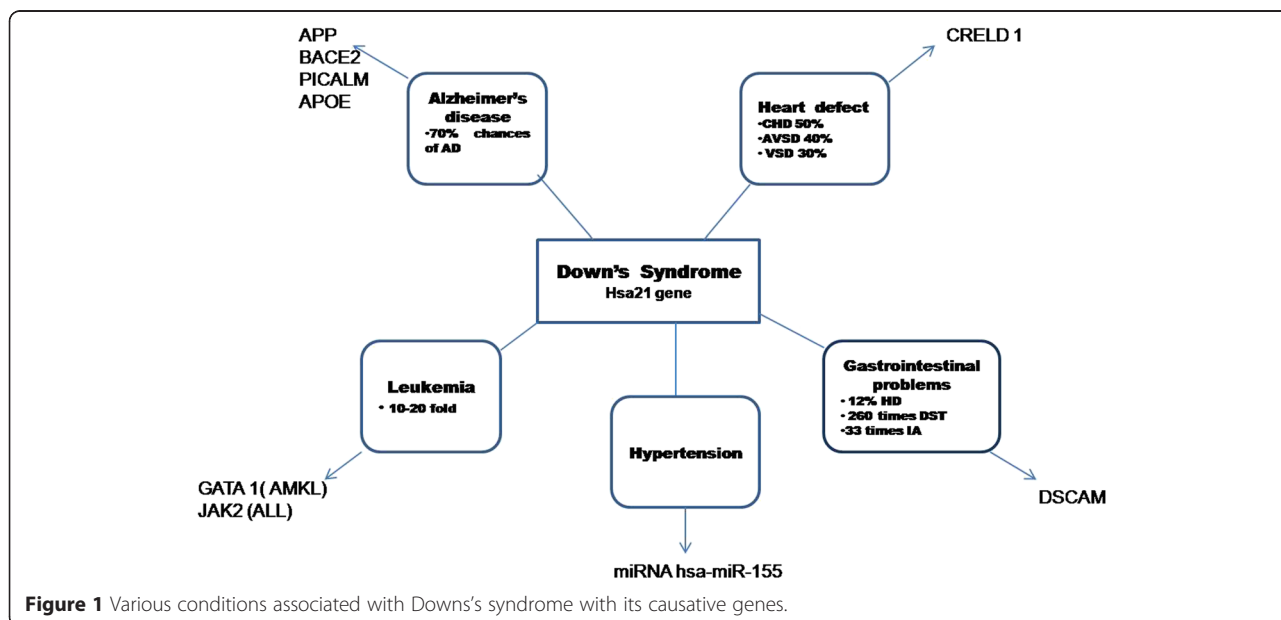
APP
BACE2
PICALM
APOE

Alzheimer's disease
-70% chances of AD

CRELD 1

Heart defect
-CHD 50%
-AVSD 40%
- VSD 30%

Down's Syndrome
Hsa21 gene

Leukemia
• 10-20 fold

GATA 1( AMKL)
JAK2 (ALL)

Hypertension

miRNA hsa-miR-155

Gastrointestinal problems
• 12% HD
• 260 times DST
-33 times IA

DSCAM

**Figure 1** Various conditions associated with Downs's syndrome with its causative genes.